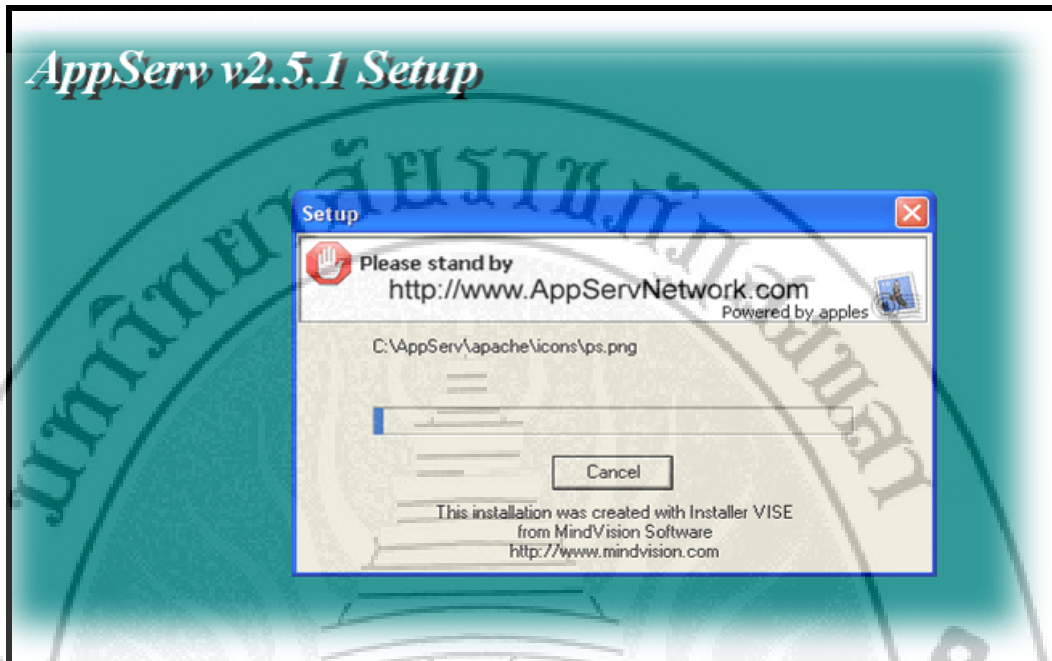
AppServ v2.5.1 Setup

Setup

Please stand by
http://www.AppServNetwork.com
Powered by apples

C:\AppServ\apache\icons\ps.png

Cancel

This installation was created with Installer VISE
from MindVision Software
http://www.mindvision.com

มหาวิทยาลัยราชภัฏสงขลา